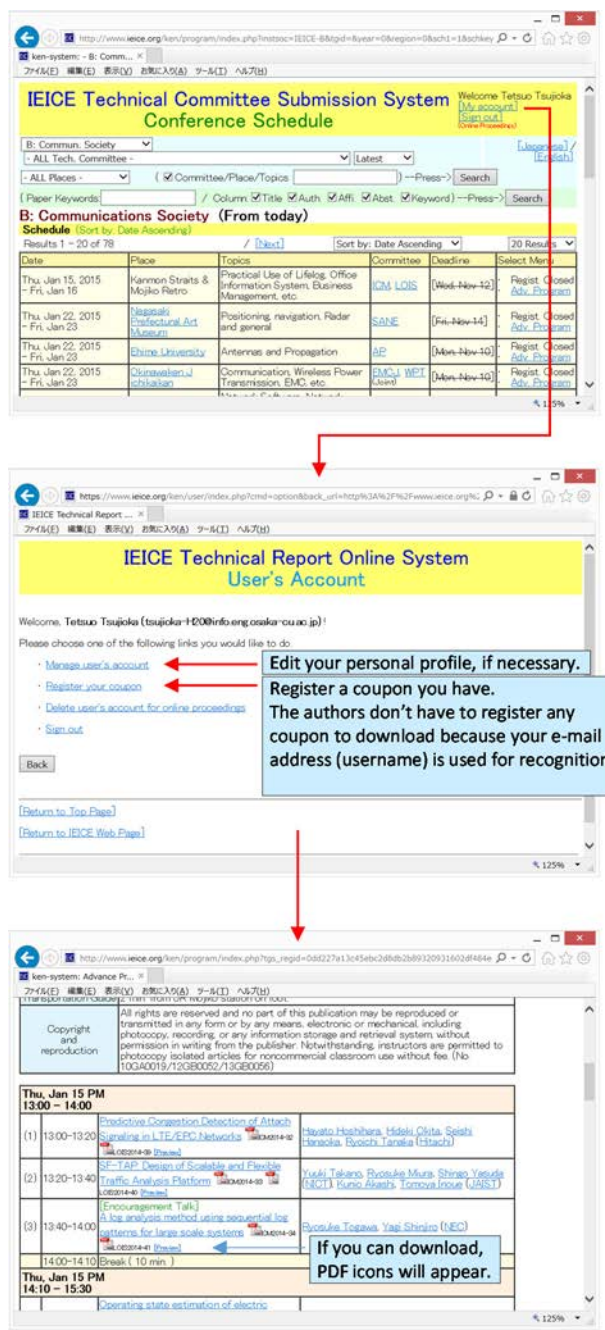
http://www.ieice.org/ken/program/index.php?instsoc=IEICE-B&tgid=&year=0&region=0&sch1=1&schkey
ken-system: - B: Comm... ×
ファイル(F) 編集(E) 表示(V) お気に入り(A) ツール(T) ヘルプ(H)

IEICE Technical Committee Submission System
Conference Schedule

Welcome Tetsuo Tsujioka [My account] [Sign out] (Online Proceedings)

B: Commun. Society
- ALL Tech. Committee -
Latest
- ALL Places -
( Committee/Place/Topics ) --Press-> Search
[Japanese] / [English]
( Paper Keywords: / Column: Title Auth Affi Abst Keyword ) --Press-> Search

B: Communications Society (From today)
Schedule (Sort by: Date Ascending)
Results 1 - 20 of 78 / [Next]
Sort by: Date Ascending
20 Results

| Date | Place | Topics | Committee | Deadline | Select Menu |
|---|---|---|---|---|---|
| Thu, Jan 15, 2015 - Fri, Jan 16 | Kanmon Straits & Mojiko Retro | Practical Use of Lifelog, Office Information System, Business Management, etc. | ICM, LOIS | [Wed, Nov 12] | Regist. Closed Adv. Program |
| Thu, Jan 22, 2015 - Fri, Jan 23 | Nagasaki Prefectural Art Museum | Positioning, navigation, Radar and general | SANE | [Fri, Nov 14] | Regist. Closed Adv. Program |
| Thu, Jan 22, 2015 - Fri, Jan 23 | Ehime University | Antennas and Propagation | AP | [Mon, Nov 10] | Regist. Closed Adv. Program |
| Thu, Jan 22, 2015 - Fri, Jan 23 | Okinawaken-J ichikaikan | Communication, Wireless Power Transmission, EMC, etc. | EMCJ, WPT (Joint) | [Mon, Nov 10] | Regist. Closed Adv. Program |

125%

https://www.ieice.org/ken/user/index.php?cmd=option&back_url=http%3A%2F%2Fwww.ieice.org%2
IEICE Technical Report ... ×
ファイル(F) 編集(E) 表示(V) お気に入り(A) ツール(T) ヘルプ(H)

IEICE Technical Report Online System
User's Account

Welcome, Tetsuo Tsujioka (tsujioka-H20@info.eng.osaka-cu.ac.jp) !

Please choose one of the following links you would like to do.
· Manage user's account
· Register your coupon
· Delete user's account for online proceedings
· Sign out

Edit your personal profile, if necessary.

Register a coupon you have.
The authors don't have to register any coupon to download because your e-mail address (username) is used for recognition

Back

[Return to Top Page]
[Return to IEICE Web Page]

125%

http://www.ieice.org/ken/program/index.php?tgs_regid=0dd227a13c45ebc2d8db2b89320931602df484e
ken-system: Advance Pr... ×
ファイル(F) 編集(E) 表示(V) お気に入り(A) ツール(T) ヘルプ(H)

| Copyright and reproduction | All rights are reserved and no part of this publication may be reproduced or transmitted in any form or by any means, electronic or mechanical, including photocopy, recording, or any information storage and retrieval system, without permission in writing from the publisher. Notwithstanding, instructors are permitted to photocopy isolated articles for noncommercial classroom use without fee. (No. 10GA0019/12GB0052/13GB0056) |
|---|---|

Thu, Jan 15 PM
13:00 - 14:00

| (1) | 13:00-13:20 | Predictive Congestion Detection of Attach Signaling in LTE/EPC Networks ICM2014-32 LOIS2014-39 [Preview] | Hayato Hoshihara, Hideki Okita, Seishi Hanaoka, Ryoichi Tanaka (Hitachi) |
|---|---|---|---|
| (2) | 13:20-13:40 | SF-TAP: Design of Scalable and Flexible Traffic Analysis Platform ICM2014-33 LOIS2014-40 [Preview] | Yuuki Takano, Ryosuke Miura, Shingo Yasuda (NICT), Kunio Akashi, Tomoya Inoue (JAIST) |
| (3) | 13:40-14:00 | [Encouragement Talk] A log analysis method using sequential log patterns for large scale systems ICM2014-34 LOIS2014-41 [Preview] | Ryosuke Togawa, Yagi Shinjiro (NEC) |
| | 14:00-14:10 | Break ( 10 min. ) | |

If you can download, PDF icons will appear.

Thu, Jan 15 PM
14:10 - 15:30
Operating state estimation of electric

125%